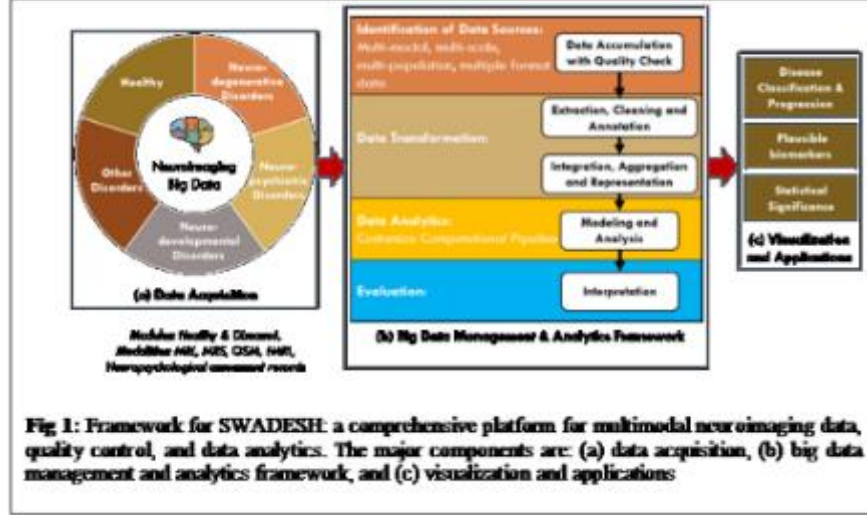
Healthy

Neuro-degenerative Disorders

Neuro-psychiatric Disorders

Neuro-developmental Disorders

Other Disorders

Neuroimaging Big Data

(a) Data Acquisition

Modules: Healthy & Diseased, Modalities: MRI, MRS, QSM, fMRI, Neuropsychological assessment records

Identification of Data Sources: Multi-modal, multi-scale, multi-population, multiple format data

Data Accumulation with Quality Check

Data Transformation:

Extraction, Cleaning and Annotation

Integration, Aggregation and Representation

Data Analytics: Customize Computational Pipeline

Modeling and Analysis

Evaluation:

Interpretation

(b) Big Data Management & Analytics Framework

Disease Classification & Progression

Plausible biomarkers

Statistical Significance

(c) Visualization and Applications

Fig 1: Framework for SWADESH: a comprehensive platform for multimodal neuroimaging data, quality control, and data analytics. The major components are: (a) data acquisition, (b) big data management and analytics framework, and (c) visualization and applications